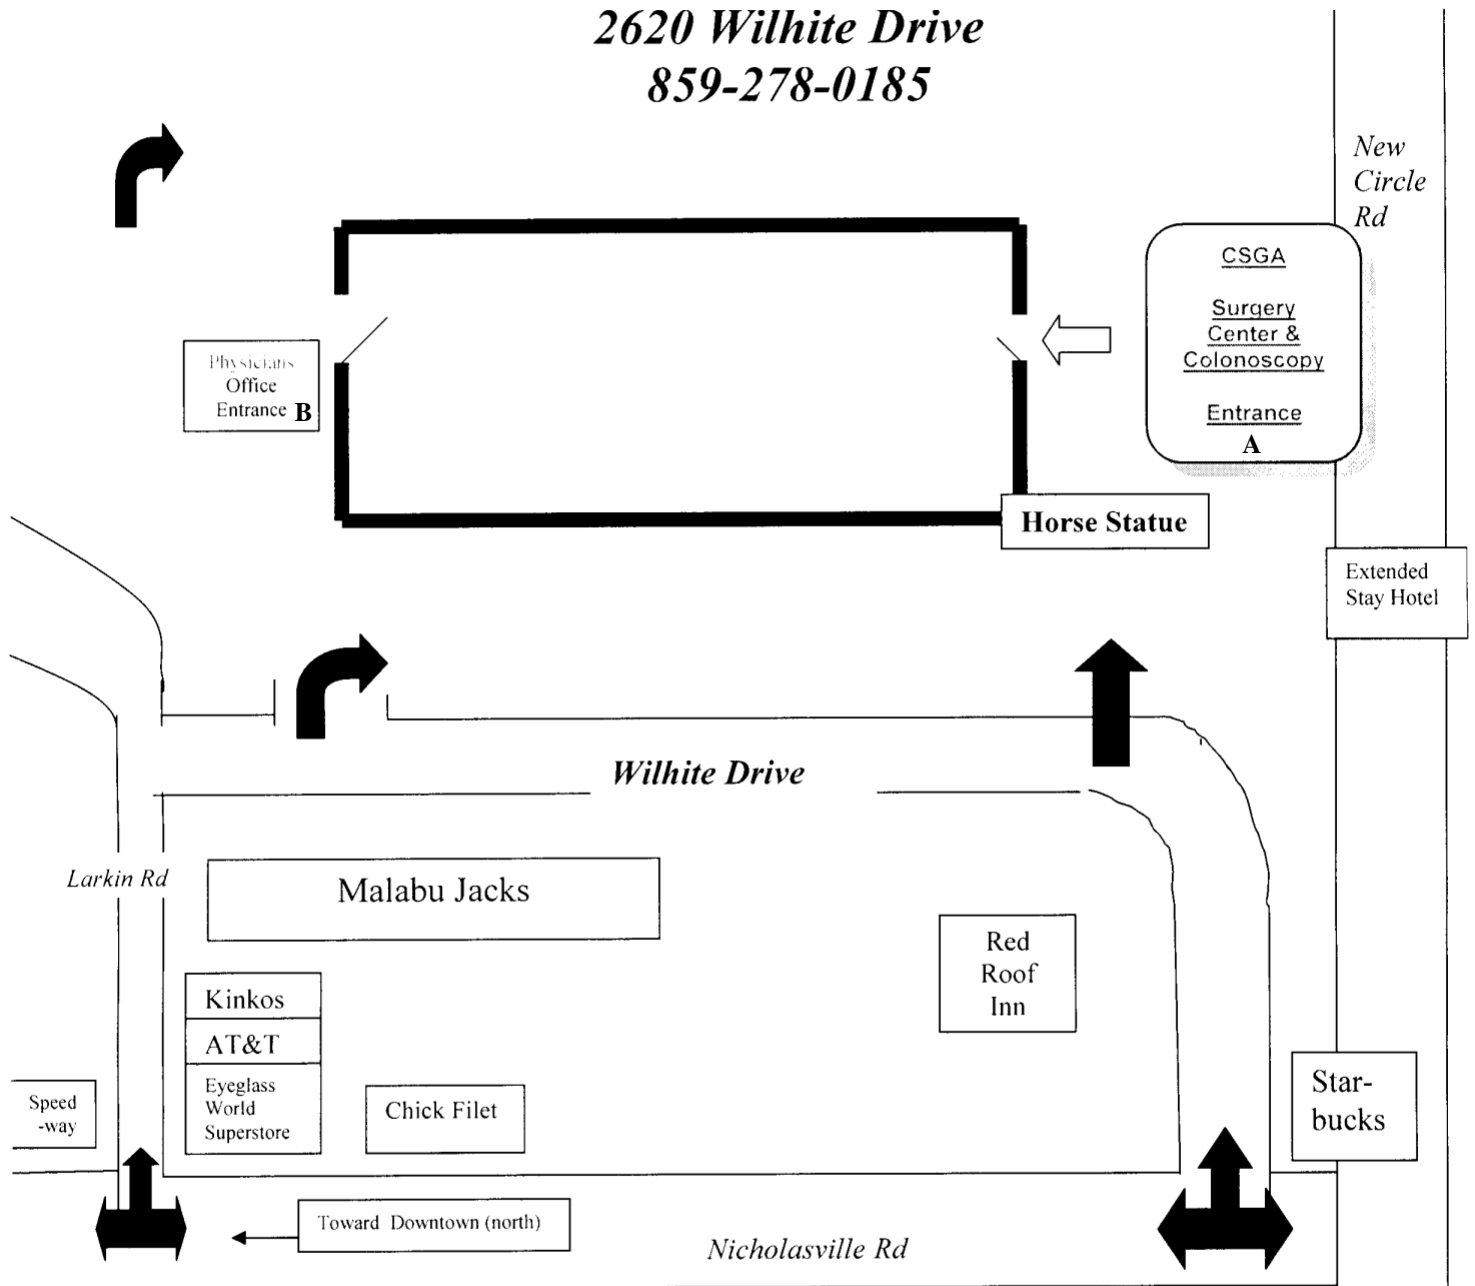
2620 Wilhite Drive
859-278-0185

New Circle Rd

CSGA

Surgery Center & Colonoscopy

Entrance
A

Physicians Office Entrance B

Horse Statue

Extended Stay Hotel

Wilhite Drive

Larkin Rd

Malabu Jacks

Red Roof Inn

Kinkos

AT&T

Eyeglass World Superstore

Chick Filet

Speed -way

Starbucks

Toward Downtown (north)

Nicholasville Rd